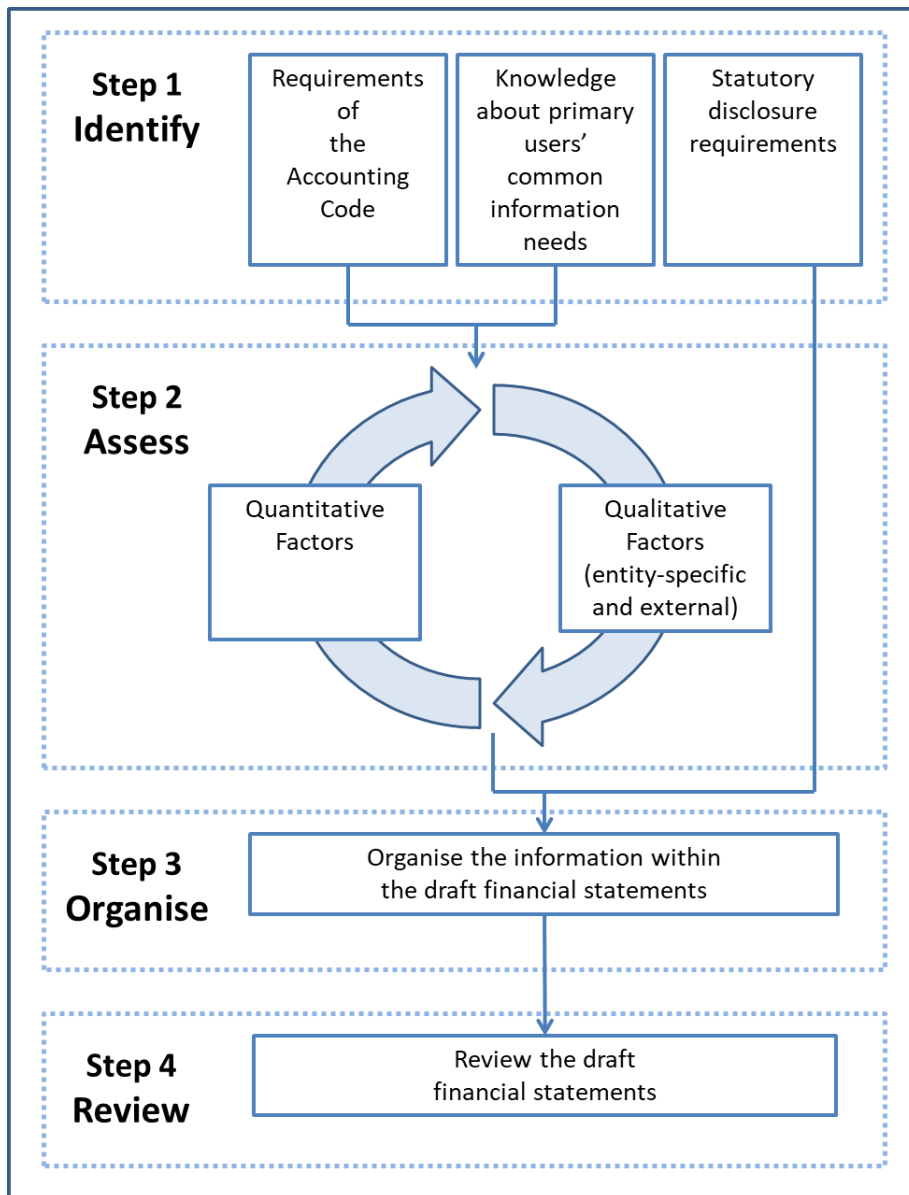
Step 1
Identify

Requirements of the Accounting Code

Knowledge about primary users' common information needs

Statutory disclosure requirements

Step 2
Assess

Quantitative Factors

Qualitative Factors (entity-specific and external)

Step 3
Organise

Organise the information within the draft financial statements

Step 4
Review

Review the draft financial statements